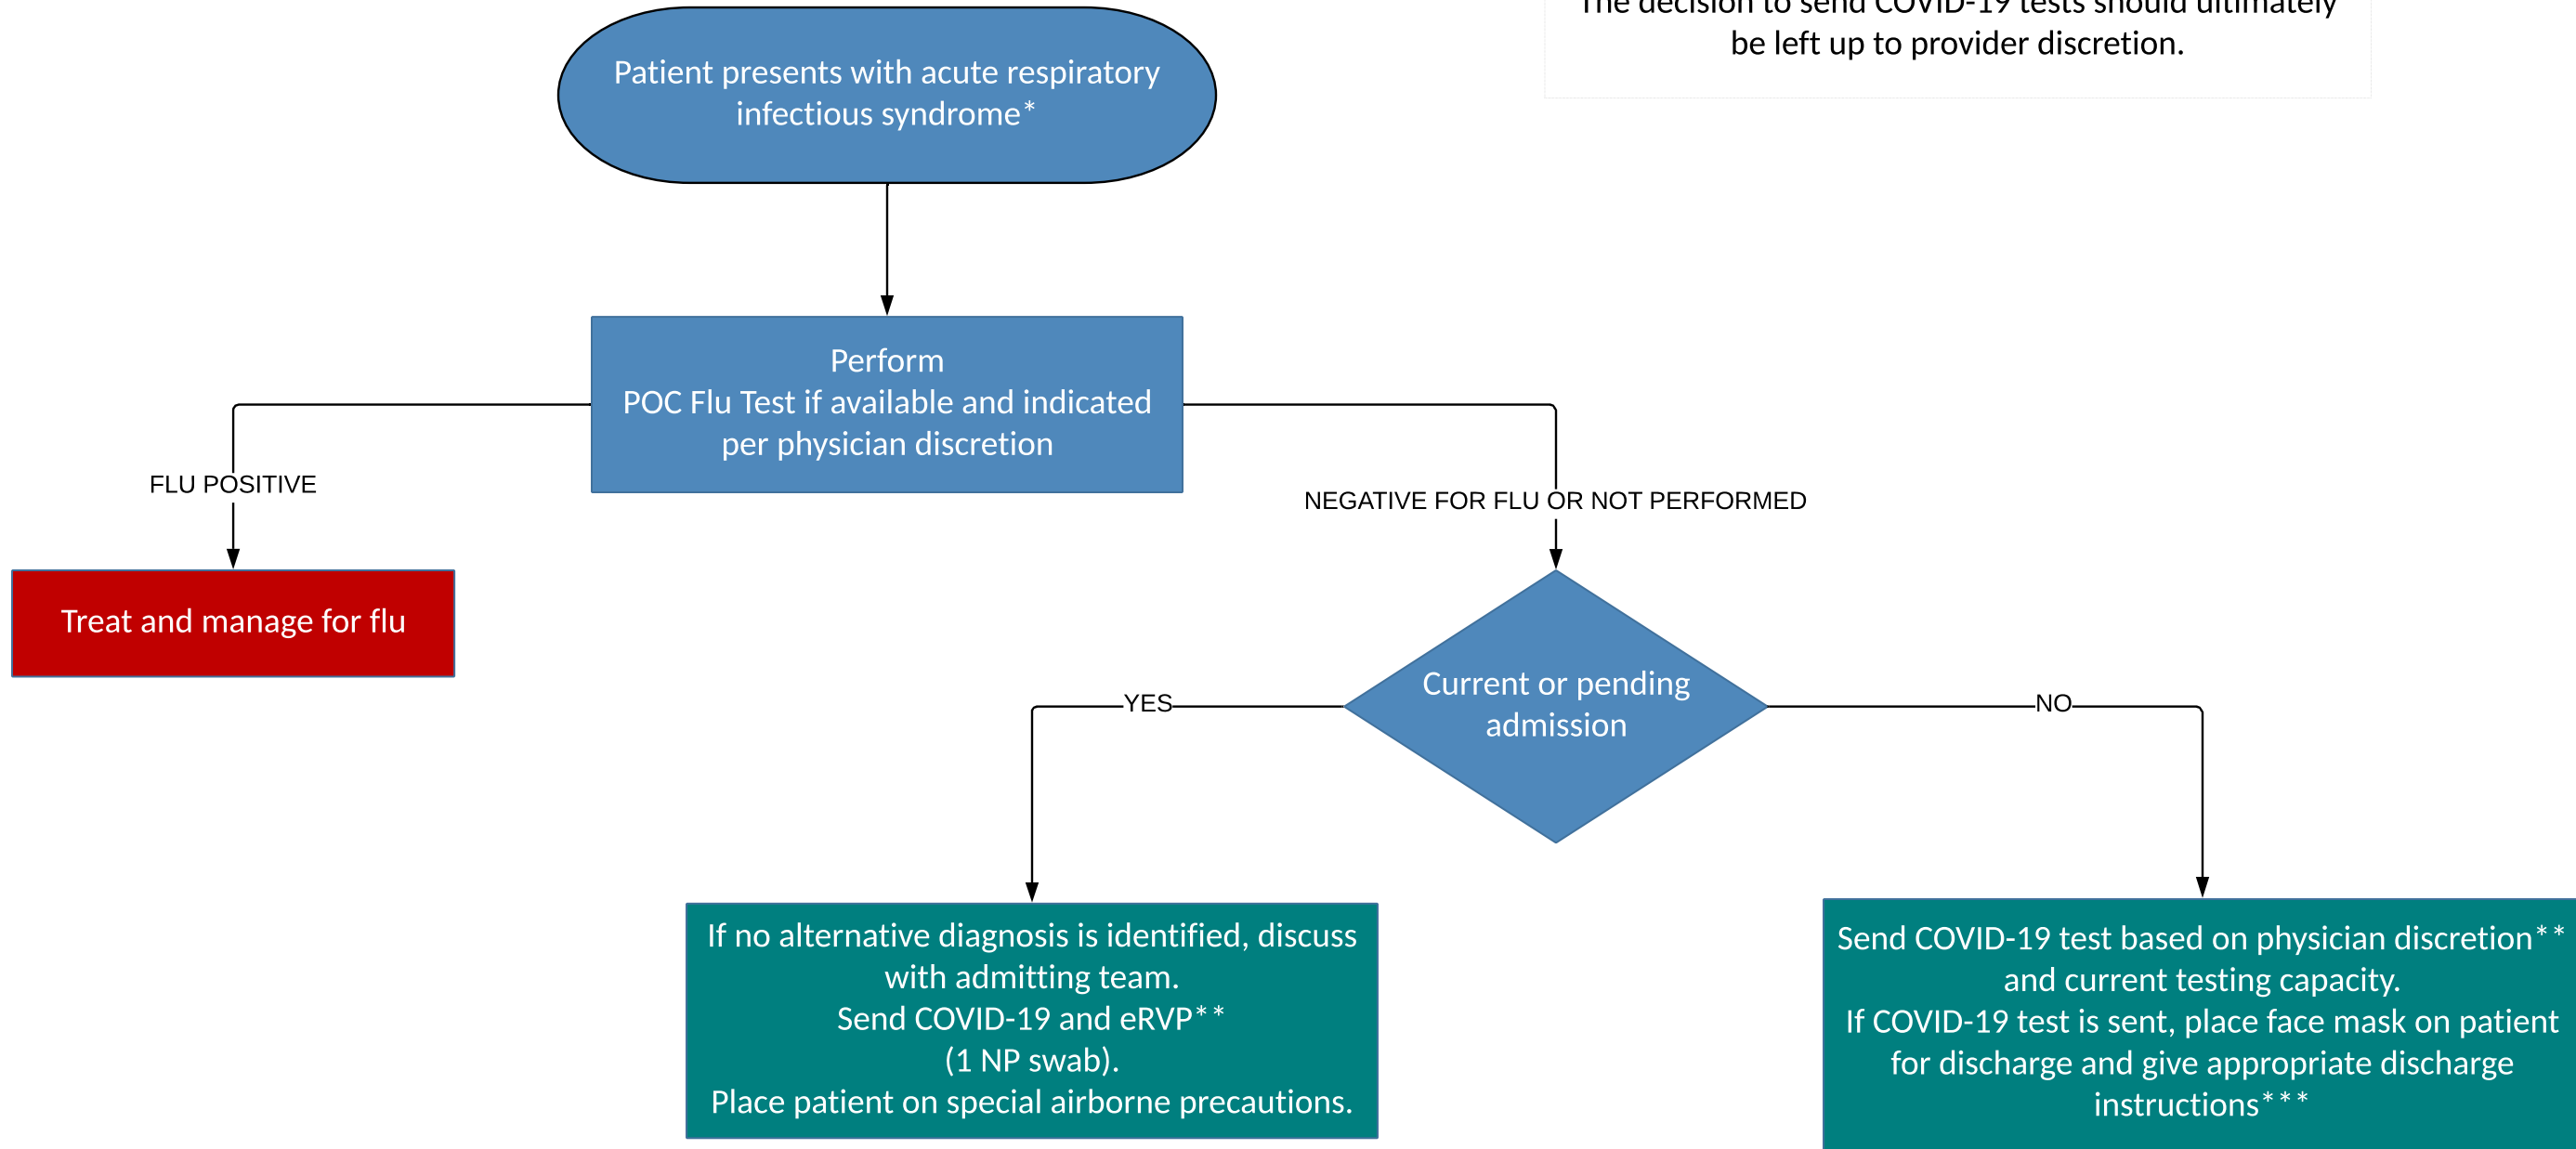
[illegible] be left up to provider discretion.

Patient presents with acute respiratory infectious syndrome*

Perform
POC Flu Test if available and indicated per physician discretion

FLU POSITIVE

Treat and manage for flu

NEGATIVE FOR FLU OR NOT PERFORMED

Current or pending admission

YES

NO

If no alternative diagnosis is identified, discuss with admitting team.
Send COVID-19 and eRVP**
(1 NP swab).
Place patient on special airborne precautions.

Send COVID-19 test based on physician discretion** and current testing capacity.
If COVID-19 test is sent, place face mask on patient for discharge and give appropriate discharge instructions***